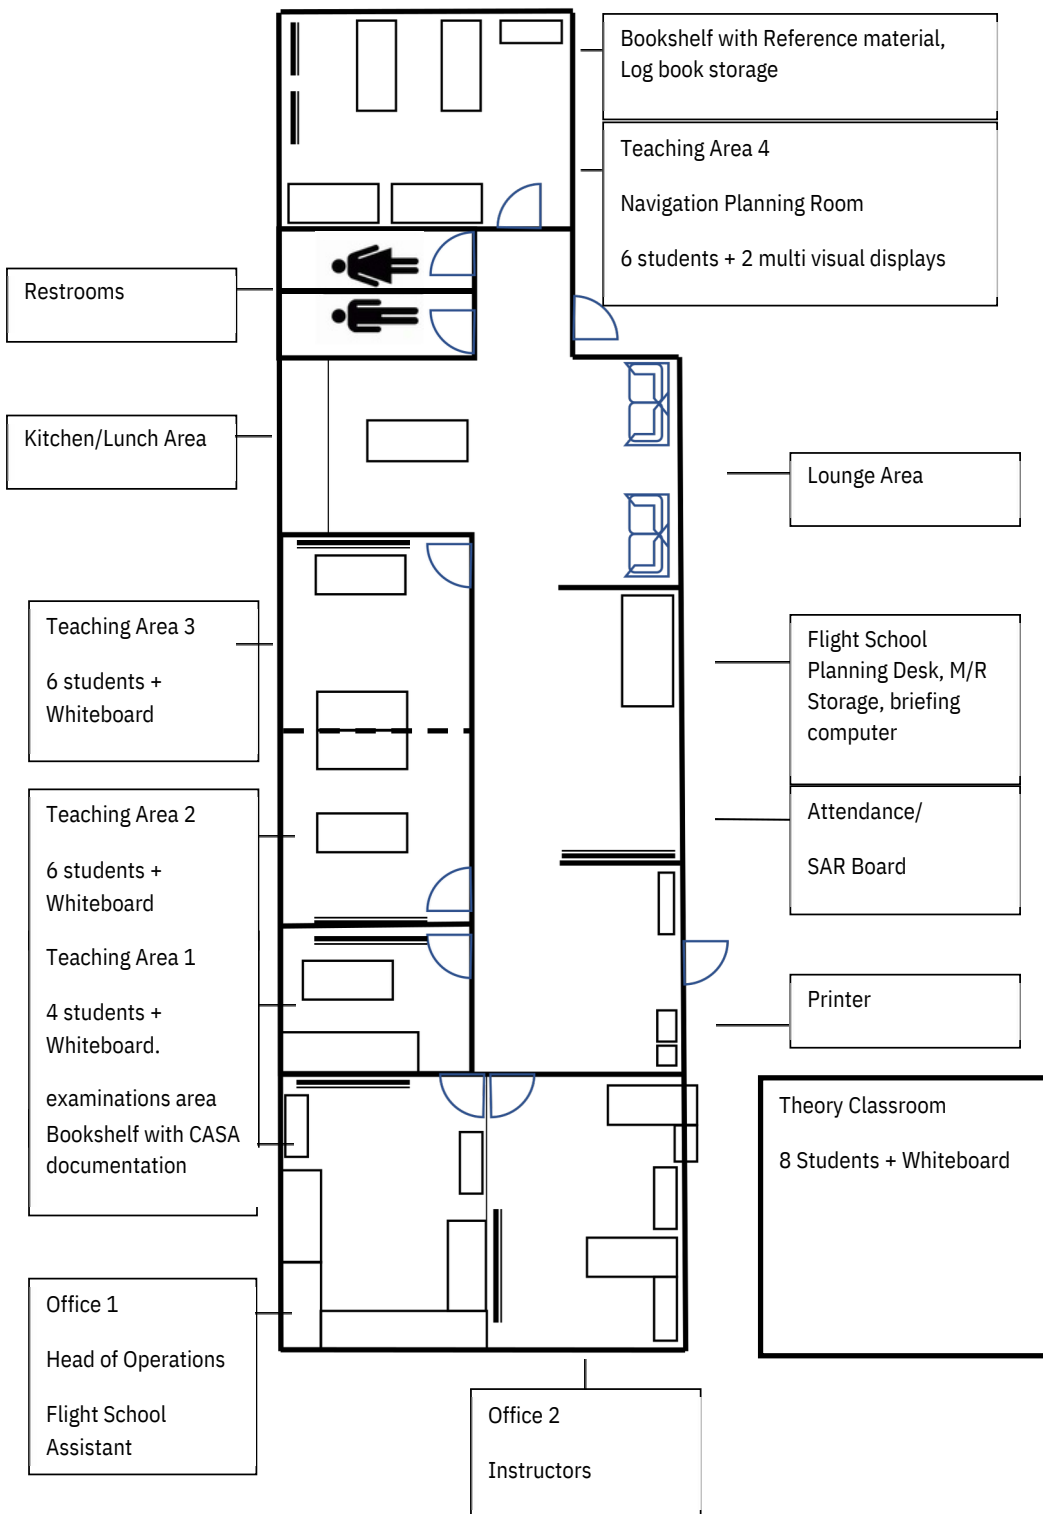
Bookshelf with Reference material, Log book storage

Teaching Area 4

Navigation Planning Room

6 students + 2 multi visual displays

Restrooms

Kitchen/Lunch Area

Lounge Area

Teaching Area 3

6 students + Whiteboard

Flight School Planning Desk, M/R Storage, briefing computer

Teaching Area 2

6 students + Whiteboard

Attendance/

SAR Board

Teaching Area 1

4 students + Whiteboard.

Printer

examinations area Bookshelf with CASA documentation

Theory Classroom

8 Students + Whiteboard

Office 1

Head of Operations

Flight School Assistant

Office 2

Instructors